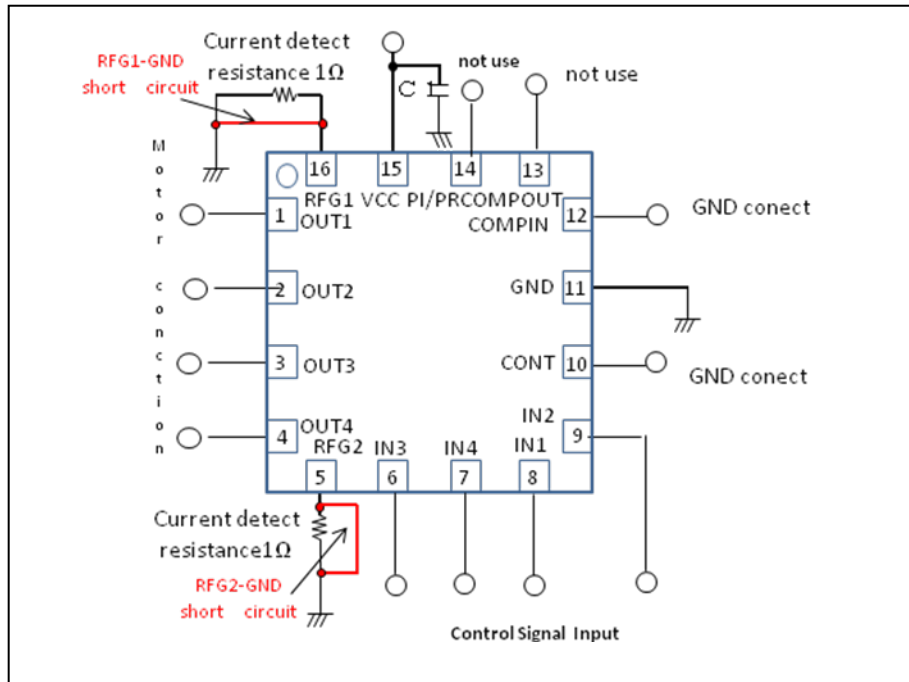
Current detect resistance 1Ω

RFG1-GND short circuit

C

not use

not use

Motor conction

16
15
14
13

RFG1 VCC PI/PRCOMPOUT

1 OUT1

COMPIN 12

GND conect

2 OUT2

GND 11

3 OUT3

CONT 10

GND conect

OUT4

4

IN2

9

RFG2 IN3 IN4 IN1

5
6
7
8

Current detect resistance1Ω

RFG2-GND short circuit

Control Signal Input